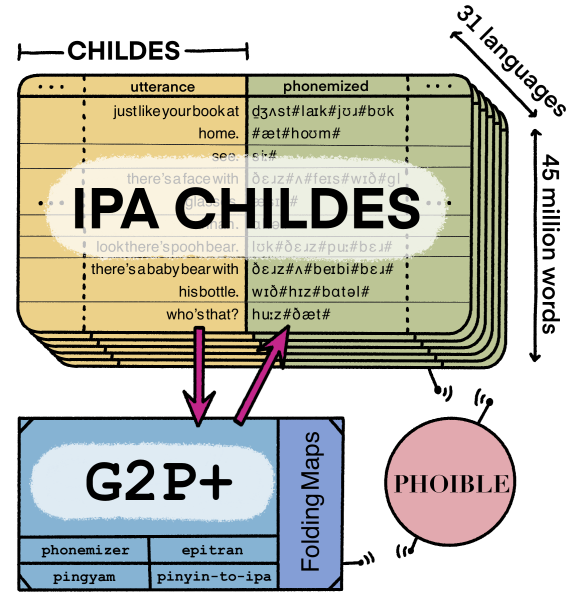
CHILDES

31 languages

45 million words

| ... | utterance | phonemized | ... |
|---|---|---|---|
| | justlikeyourbookat | dʒʌst#laɪk#jʊɹ#bʊk | |
| | home. | #æt#hoʊm# | |
| | see. | siː# | |
| | there'saface with | ðɛɹz#ʌ#feɪs#wɪð#gl | |
| | gla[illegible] | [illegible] | |
| | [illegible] | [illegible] | |
| | lookthere'spoohbear. | lʊk#ðɛɹz#puː#bɛɹ# | |
| | there'sababybear with | ðɛɹz#ʌ#beɪbi#bɛɹ# | |
| | hisbottle. | wɪð#hɪz#bɑtəl# | |
| | who'sthat? | huːz#ðæt# | |

IPA CHILDES

G2P+

phonemizer | epitran
pingyam | pinyin-to-ipa

Folding Maps

PHOIBLE